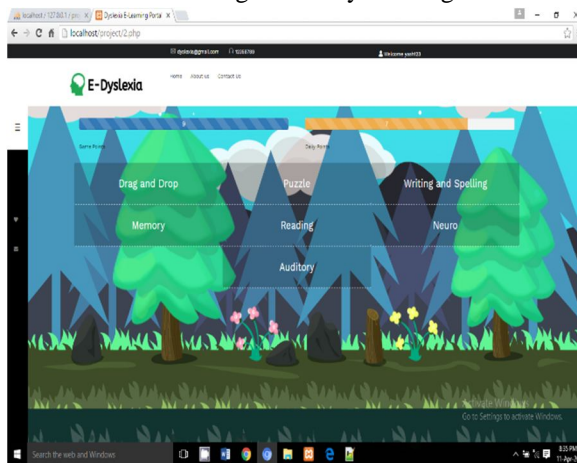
localhost / 127.0.0.1 / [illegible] ×
Dyslexia E-Learning Portal ×
localhost/project/2.php

dyslexia@gmail.com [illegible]
Welcome yash123

E-Dyslexia
Home About us Contact us

Game Points
Daily Points

Drag and Drop
Puzzle
Writing and Spelling
Memory
Reading
Neuro
Auditory

Activate Windows
Go to Settings to activate Windows.

Search the web and Windows
8:35 PM
11-Apr-1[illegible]